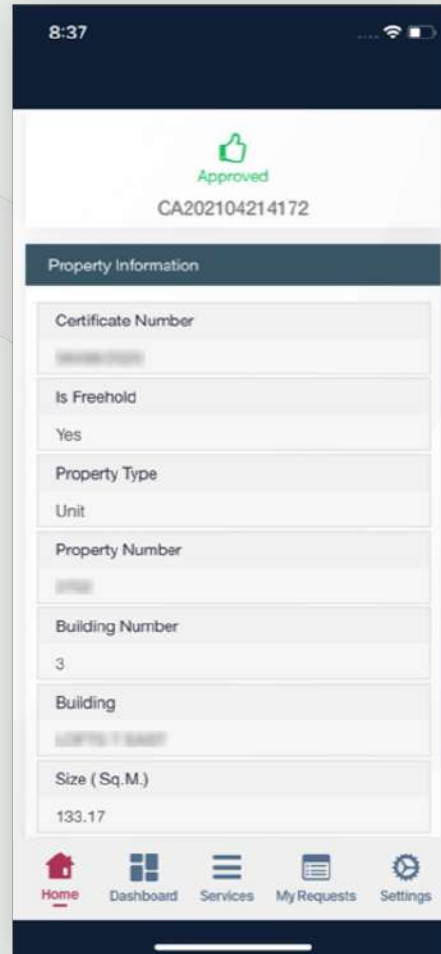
8:37

Approved

CA202104214172

Property Information

Certificate Number

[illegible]

Is Freehold

Yes

Property Type

Unit

Property Number

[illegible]

Building Number

3

Building

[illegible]

Size ( Sq.M.)

133.17

Home Dashboard Services My Requests Settings